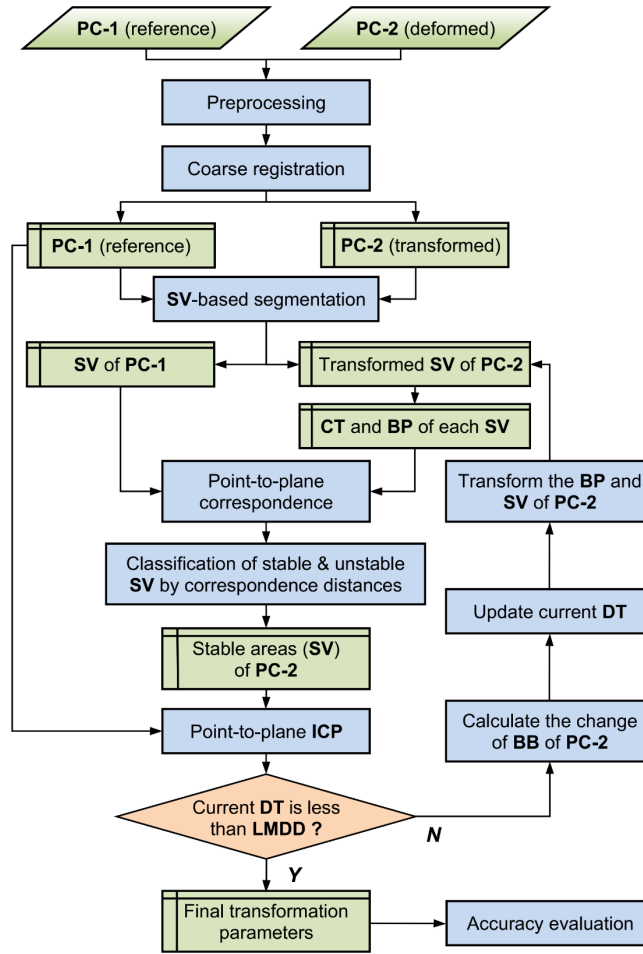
PC-1 (reference)

PC-2 (deformed)

Preprocessing

Coarse registration

PC-1 (reference)

PC-2 (transformed)

SV-based segmentation

SV of PC-1

Transformed SV of PC-2

CT and BP of each SV

Point-to-plane correspondence

Transform the BP and SV of PC-2

Classification of stable & unstable SV by correspondence distances

Update current DT

Stable areas (SV) of PC-2

Point-to-plane ICP

Calculate the change of BB of PC-2

Current DT is less than LMDD ?

N

Y

Final transformation parameters

Accuracy evaluation